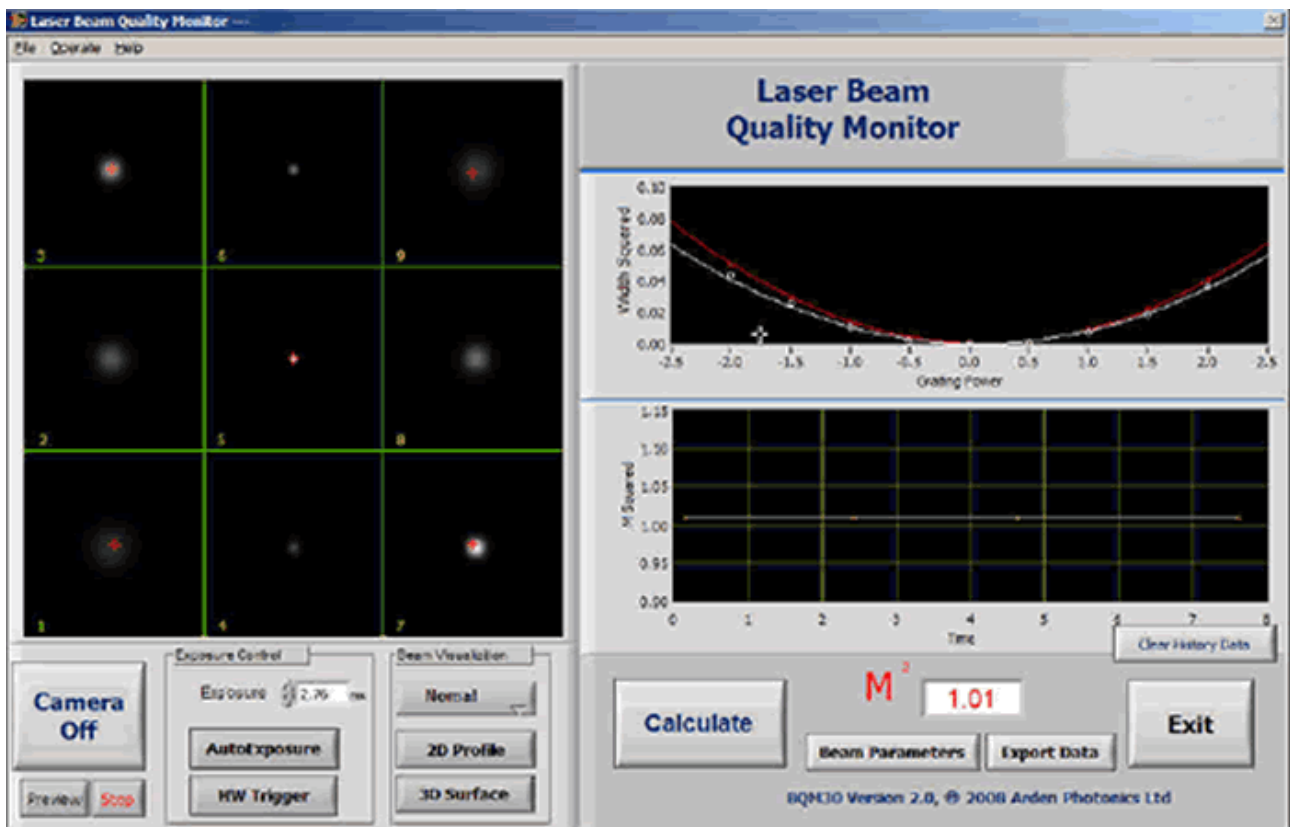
Laser Beam Quality Monitor

File Operate Help

3
6
9
2
5
8
1
4
7

Laser Beam Quality Monitor

0.10
0.08
0.06
0.04
0.02
0.00
Width Squared
-2.5 -2.0 -1.5 -1.0 -0.5 0.0 0.5 1.0 1.5 2.0 2.5
Grating Power

1.15
1.10
1.05
1.00
0.95
0.90
M Squared
0 1 2 3 4 5 6 7 8
Time

Clear History Data

Camera Off

Preview Stop

Exposure Control
Exposure 2.76 ms
AutoExposure
HW Trigger

Beam Visualization
Normal
2D Profile
3D Surface

Calculate

$M^2$ 1.01

Beam Parameters
Export Data

Exit

BQM30 Version 2.0, © 2008 Arden Photonics Ltd